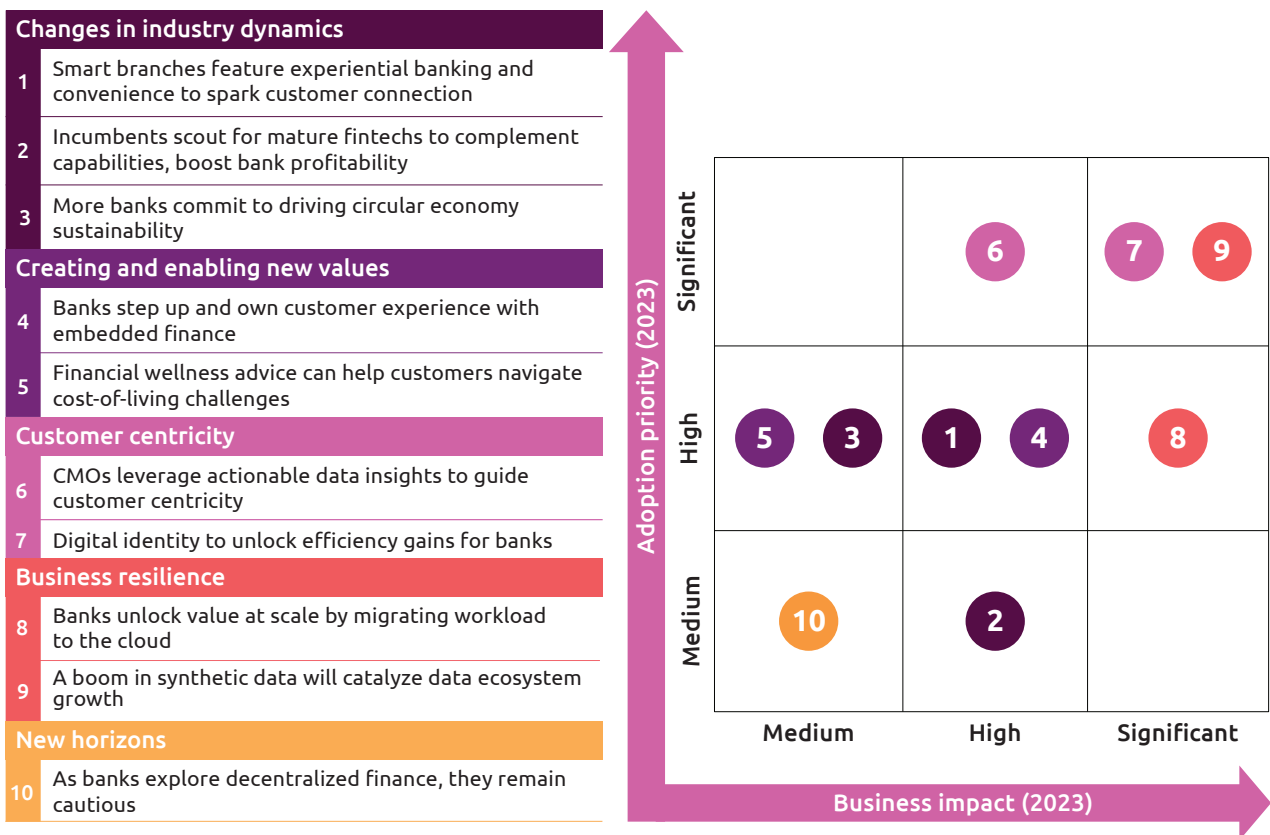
Changes in industry dynamics

1 Smart branches feature experiential banking and convenience to spark customer connection

2 Incumbents scout for mature fintechs to complement capabilities, boost bank profitability

3 More banks commit to driving circular economy sustainability

Creating and enabling new values

4 Banks step up and own customer experience with embedded finance

5 Financial wellness advice can help customers navigate cost-of-living challenges

Customer centricity

6 CMOs leverage actionable data insights to guide customer centricity

7 Digital identity to unlock efficiency gains for banks

Business resilience

8 Banks unlock value at scale by migrating workload to the cloud

9 A boom in synthetic data will catalyze data ecosystem growth

New horizons

10 As banks explore decentralized finance, they remain cautious

Adoption priority (2023)

|  | Medium | High | Significant |
|---|---|---|---|
| Significant |  | 6 | 7 9 |
| High | 5 3 | 1 4 | 8 |
| Medium | 10 | 2 |  |

Business impact (2023)